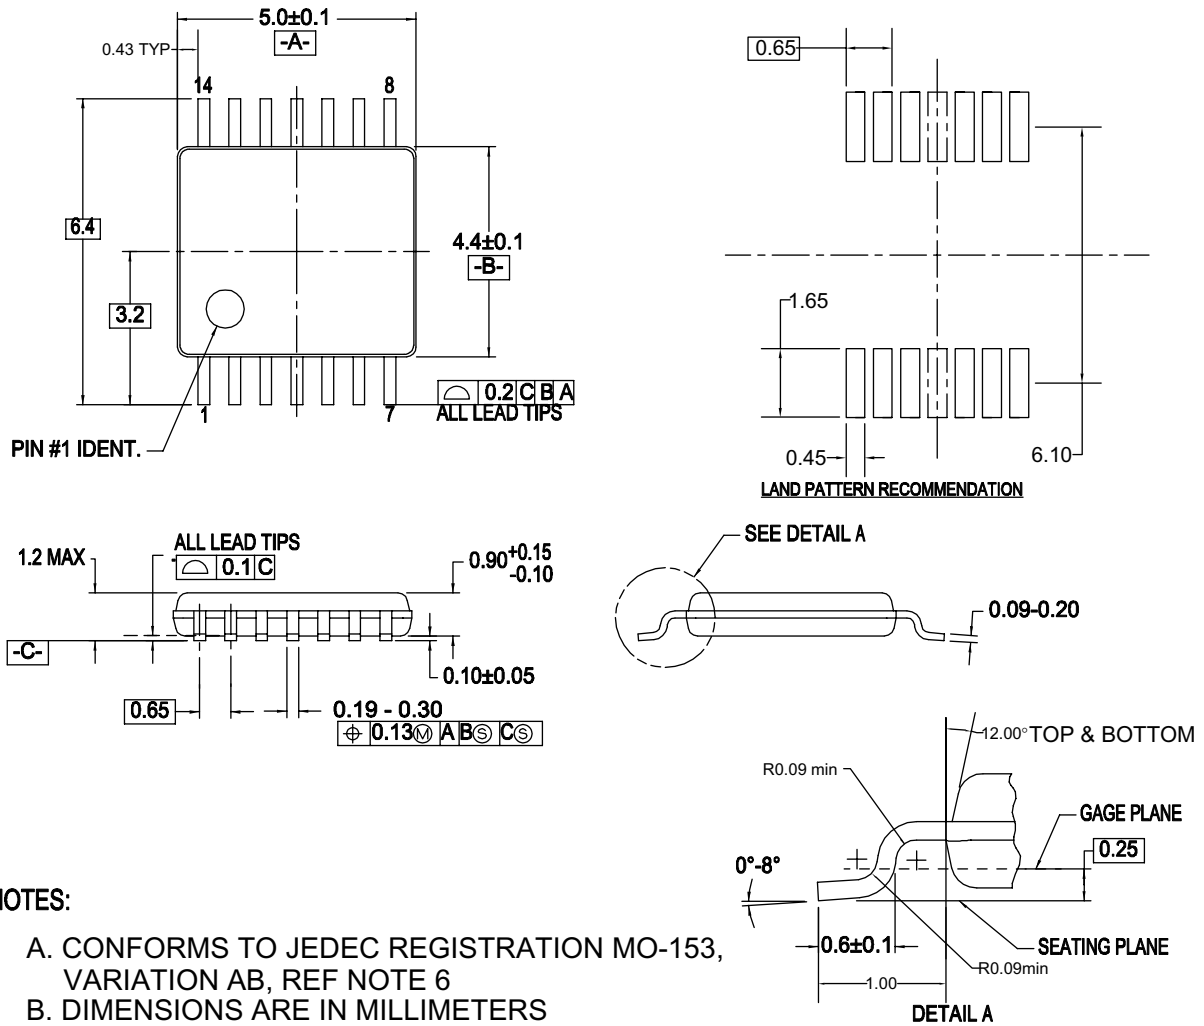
5.0±0.1
-A-
0.43 TYP
14
8
6.4
4.4±0.1
-B-
3.2
1
7
0.2 C B A
ALL LEAD TIPS
PIN #1 IDENT.

0.65
1.65
0.45
6.10
LAND PATTERN RECOMMENDATION

1.2 MAX
ALL LEAD TIPS
0.1 C
$0.90^{+0.15}_{-0.10}$
-C-
0.10±0.05
0.65
0.19 - 0.30
0.13Ⓜ A BⓈ CⓈ

SEE DETAIL A
0.09-0.20

12.00° TOP & BOTTOM
R0.09 min
GAGE PLANE
0.25
0°-8°
0.6±0.1
SEATING PLANE
R0.09min
1.00
DETAIL A

NOTES:

A. CONFORMS TO JEDEC REGISTRATION MO-153, VARIATION AB, REF NOTE 6
B. DIMENSIONS ARE IN MILLIMETERS